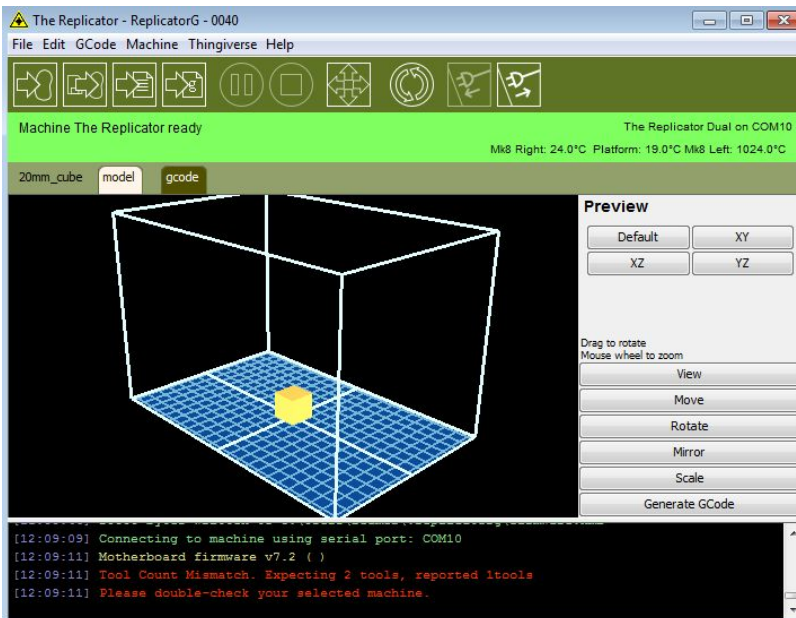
The Replicator - ReplicatorG - 0040

File Edit GCode Machine Thingiverse Help

Machine The Replicator ready

The Replicator Dual on COM10

Mk8 Right: 24.0°C Platform: 19.0°C Mk8 Left: 1024.0°C

20mm_cube model gcode

Preview

Default XY

XZ YZ

Drag to rotate
Mouse wheel to zoom

View

Move

Rotate

Mirror

Scale

Generate GCode

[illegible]

[12:09:09] Connecting to machine using serial port: COM10

[12:09:11] Motherboard firmware v7.2 ( )

[12:09:11] Tool Count Mismatch. Expecting 2 tools, reported 1tools

[12:09:11] Please double-check your selected machine.